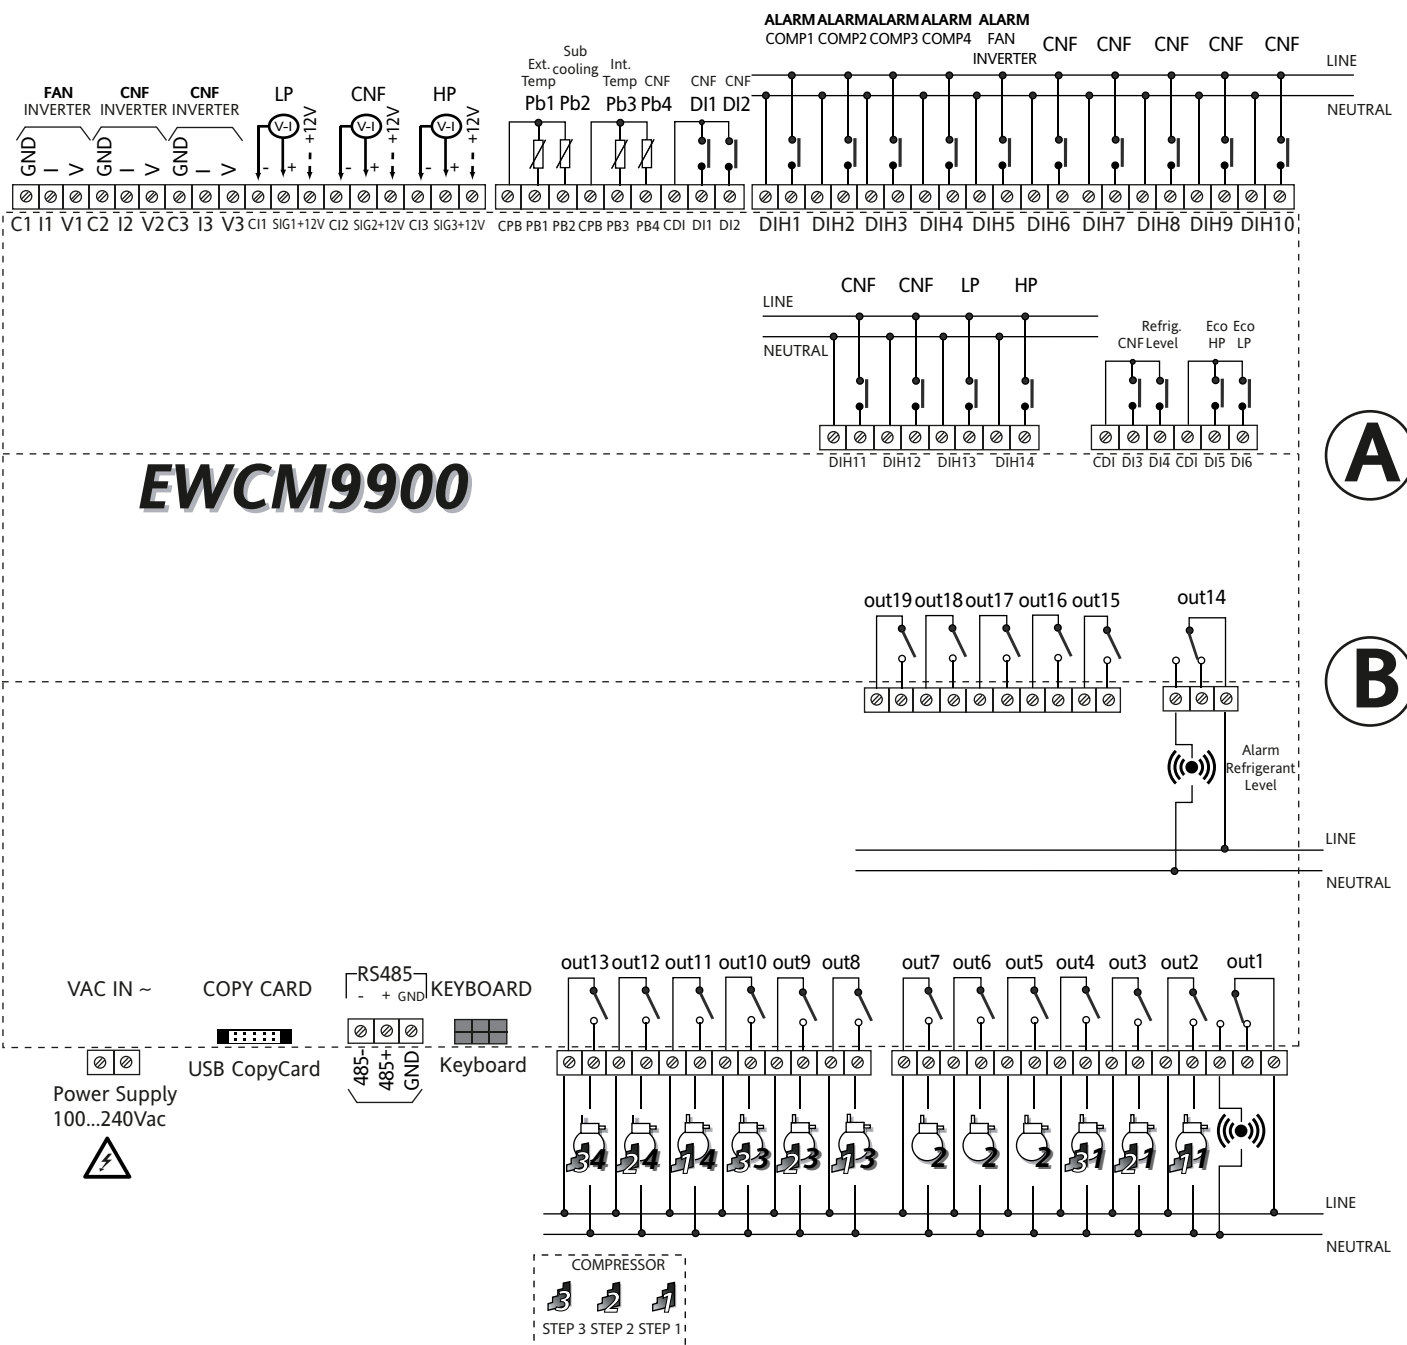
ALARM COMP1 ALARM COMP2 ALARM COMP3 ALARM COMP4 ALARM FAN INVERTER CNF CNF CNF CNF CNF

LINE

NEUTRAL

FAN INVERTER CNF INVERTER CNF INVERTER

GND – > GND – > GND – >

LP V-I - + +12V

CNF V-I - + +12V

HP V-I - + +12V

Ext. Temp Sub cooling Int. Temp CNF CNF CNF

Pb1 Pb2 Pb3 Pb4 DI1 DI2

C1 I1 V1 C2 I2 V2 C3 I3 V3 CI1 SIG1 +12V CI2 SIG2 +12V CI3 SIG3 +12V CPB PB1 PB2 CPB PB3 PB4 CDI DI1 DI2 DIH1 DIH2 DIH3 DIH4 DIH5 DIH6 DIH7 DIH8 DIH9 DIH10

CNF CNF LP HP

LINE

NEUTRAL

CNF Refrig. Level Eco HP Eco LP

DIH11 DIH12 DIH13 DIH14 CDI DI3 DI4 CDI DI5 DI6

A

EWCM9900

out19 out18 out17 out16 out15 out14

B

Alarm Refrigerant Level

LINE

NEUTRAL

VAC IN ~ COPY CARD RS485 - + GND KEYBOARD

out13 out12 out11 out10 out9 out8 out7 out6 out5 out4 out3 out2 out1

Power Supply 100...240Vac

USB CopyCard

485- 485+ GND

Keyboard

34 24 14 33 23 13 2 2 2 31 21 11

LINE

NEUTRAL

COMPRESSOR

3 2 1

STEP 3 STEP 2 STEP 1